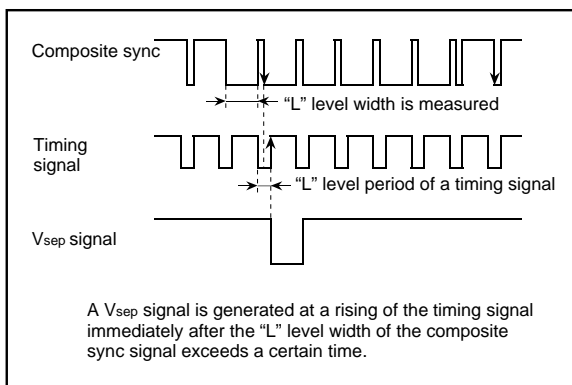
Composite sync

"L" level width is measured

Timing signal

"L" level period of a timing signal

$V_{sep}$ signal

A $V_{sep}$ signal is generated at a rising of the timing signal immediately after the "L" level width of the composite sync signal exceeds a certain time.